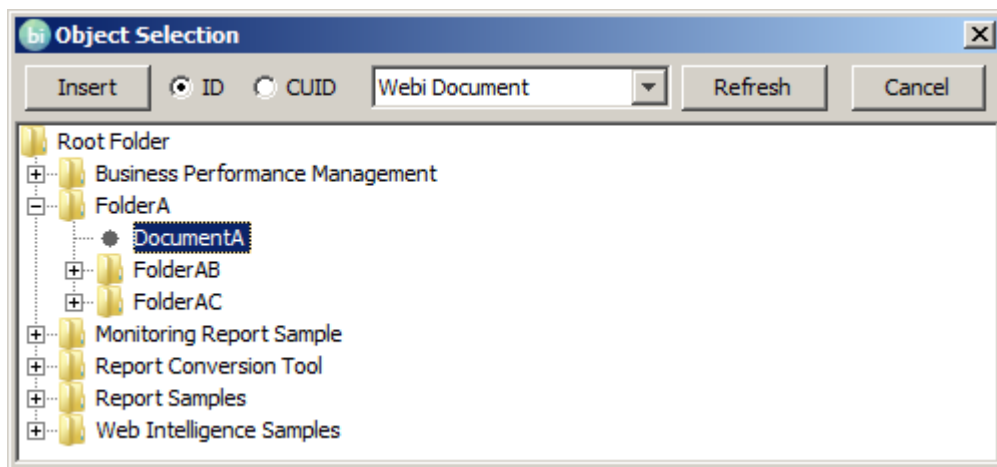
bi Object Selection
X
Insert
ID
CUID
Webi Document
Refresh
Cancel
Root Folder
Business Performance Management
FolderA
DocumentA
FolderAB
FolderAC
Monitoring Report Sample
Report Conversion Tool
Report Samples
Web Intelligence Samples